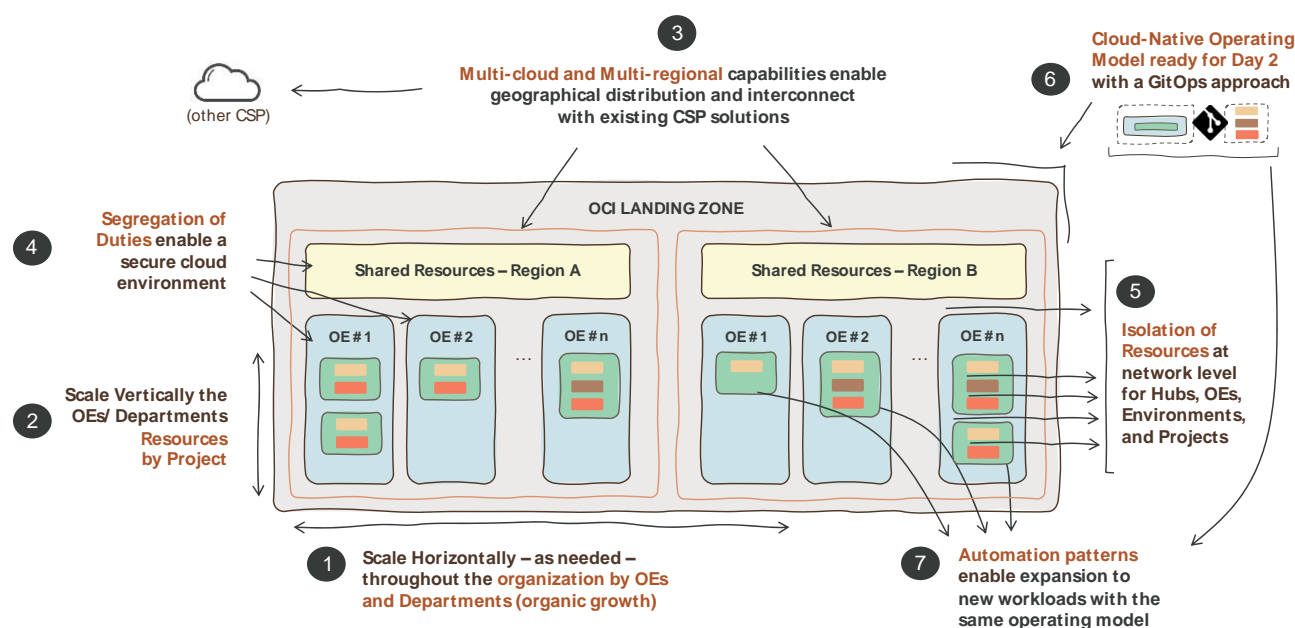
3

Multi-cloud and Multi-regional capabilities enable geographical distribution and interconnect with existing CSP solutions

(other CSP)

6

Cloud-Native Operating Model ready for Day 2 with a GitOps approach

OCI LANDING ZONE

4

Segregation of Duties enable a secure cloud environment

Shared Resources – Region A

Shared Resources – Region B

5

Isolation of Resources at network level for Hubs, OEs, Environments, and Projects

OE #1

OE #2

...

OE #n

OE #1

OE #2

...

OE #n

2

Scale Vertically the OEs/ Departments Resources by Project

1

Scale Horizontally – as needed – throughout the organization by OEs and Departments (organic growth)

7

Automation patterns enable expansion to new workloads with the same operating model